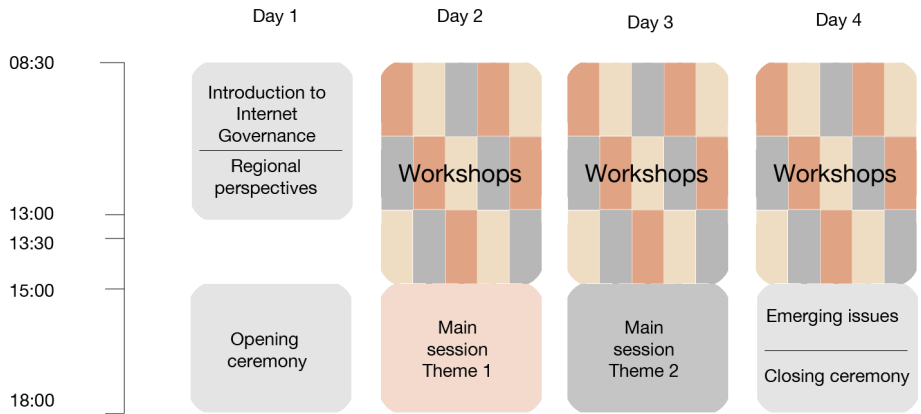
Day 1 Day 2 Day 3 Day 4

08:30

13:00

13:30

15:00

18:00

Introduction to Internet Governance

Regional perspectives

Workshops

Workshops

Workshops

Opening ceremony

Main session Theme 1

Main session Theme 2

Emerging issues

Closing ceremony